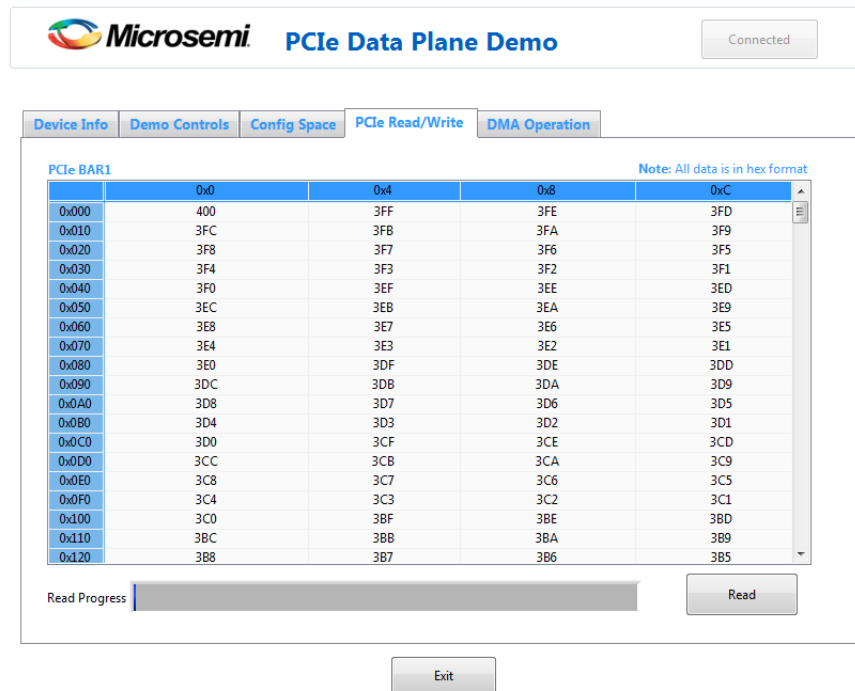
Microsemi PCIe Data Plane Demo

Connected

Device Info | Demo Controls | Config Space | PCIe Read/Write | DMA Operation

PCIe BAR1

Note: All data is in hex format

| | 0x0 | 0x4 | 0x8 | 0xC |
|---|---|---|---|---|
| 0x000 | 400 | 3FF | 3FE | 3FD |
| 0x010 | 3FC | 3FB | 3FA | 3F9 |
| 0x020 | 3F8 | 3F7 | 3F6 | 3F5 |
| 0x030 | 3F4 | 3F3 | 3F2 | 3F1 |
| 0x040 | 3F0 | 3EF | 3EE | 3ED |
| 0x050 | 3EC | 3EB | 3EA | 3E9 |
| 0x060 | 3E8 | 3E7 | 3E6 | 3E5 |
| 0x070 | 3E4 | 3E3 | 3E2 | 3E1 |
| 0x080 | 3E0 | 3DF | 3DE | 3DD |
| 0x090 | 3DC | 3DB | 3DA | 3D9 |
| 0x0A0 | 3D8 | 3D7 | 3D6 | 3D5 |
| 0x0B0 | 3D4 | 3D3 | 3D2 | 3D1 |
| 0x0C0 | 3D0 | 3CF | 3CE | 3CD |
| 0x0D0 | 3CC | 3CB | 3CA | 3C9 |
| 0x0E0 | 3C8 | 3C7 | 3C6 | 3C5 |
| 0x0F0 | 3C4 | 3C3 | 3C2 | 3C1 |
| 0x100 | 3C0 | 3BF | 3BE | 3BD |
| 0x110 | 3BC | 3BB | 3BA | 3B9 |
| 0x120 | 3B8 | 3B7 | 3B6 | 3B5 |

Read Progress

Read

Exit